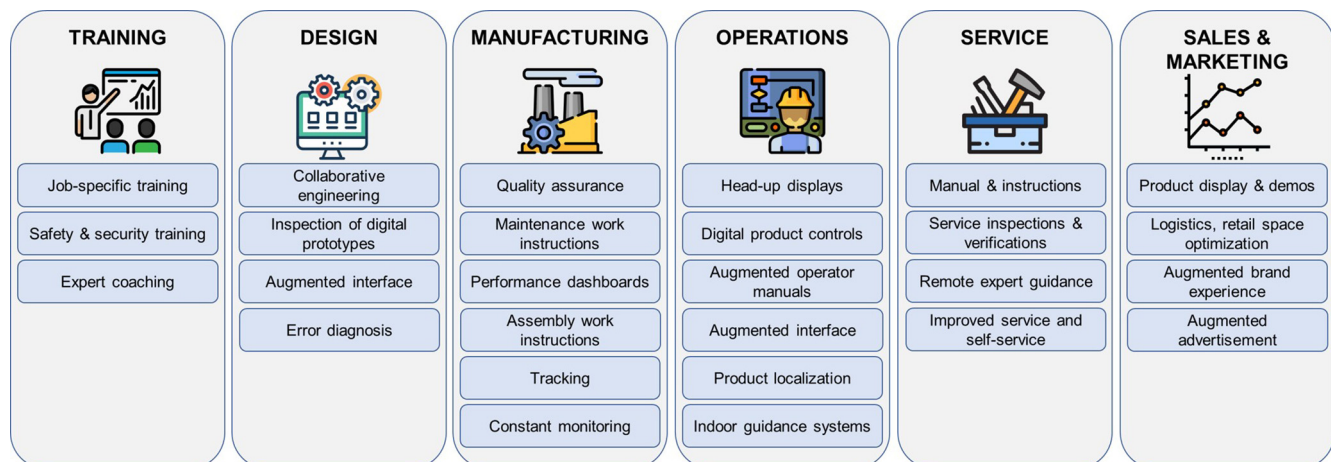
TRAINING

Job-specific training

Safety & security training

Expert coaching

DESIGN

Collaborative engineering

Inspection of digital prototypes

Augmented interface

Error diagnosis

MANUFACTURING

Quality assurance

Maintenance work instructions

Performance dashboards

Assembly work instructions

Tracking

Constant monitoring

OPERATIONS

Head-up displays

Digital product controls

Augmented operator manuals

Augmented interface

Product localization

Indoor guidance systems

SERVICE

Manual & instructions

Service inspections & verifications

Remote expert guidance

Improved service and self-service

SALES & MARKETING

Product display & demos

Logistics, retail space optimization

Augmented brand experience

Augmented advertisement